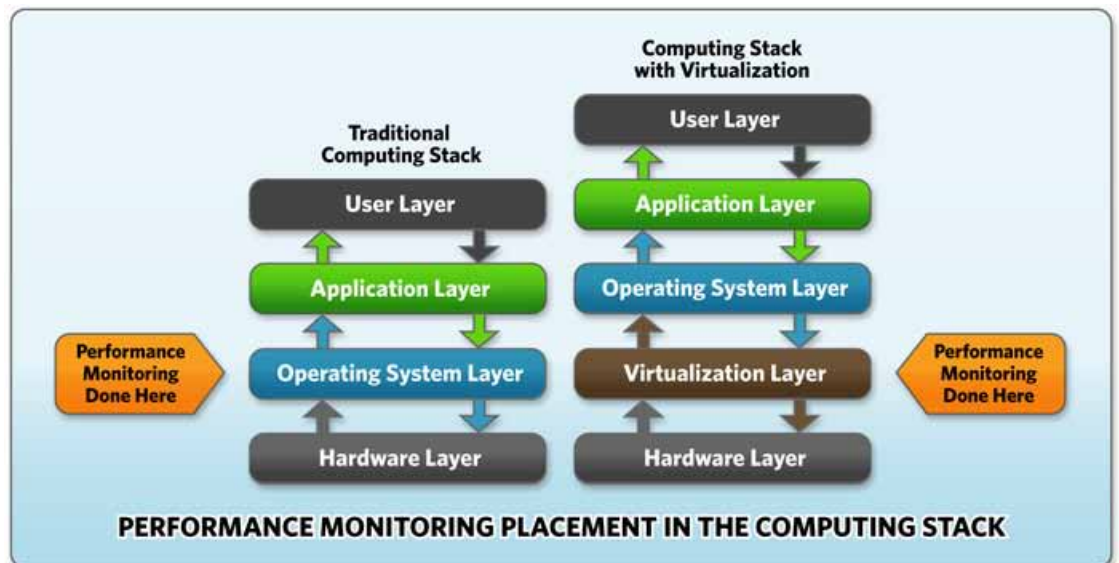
Performance Monitoring Done Here

Traditional Computing Stack

User Layer

Application Layer

Operating System Layer

Hardware Layer

Computing Stack with Virtualization

User Layer

Application Layer

Operating System Layer

Virtualization Layer

Hardware Layer

Performance Monitoring Done Here

PERFORMANCE MONITORING PLACEMENT IN THE COMPUTING STACK